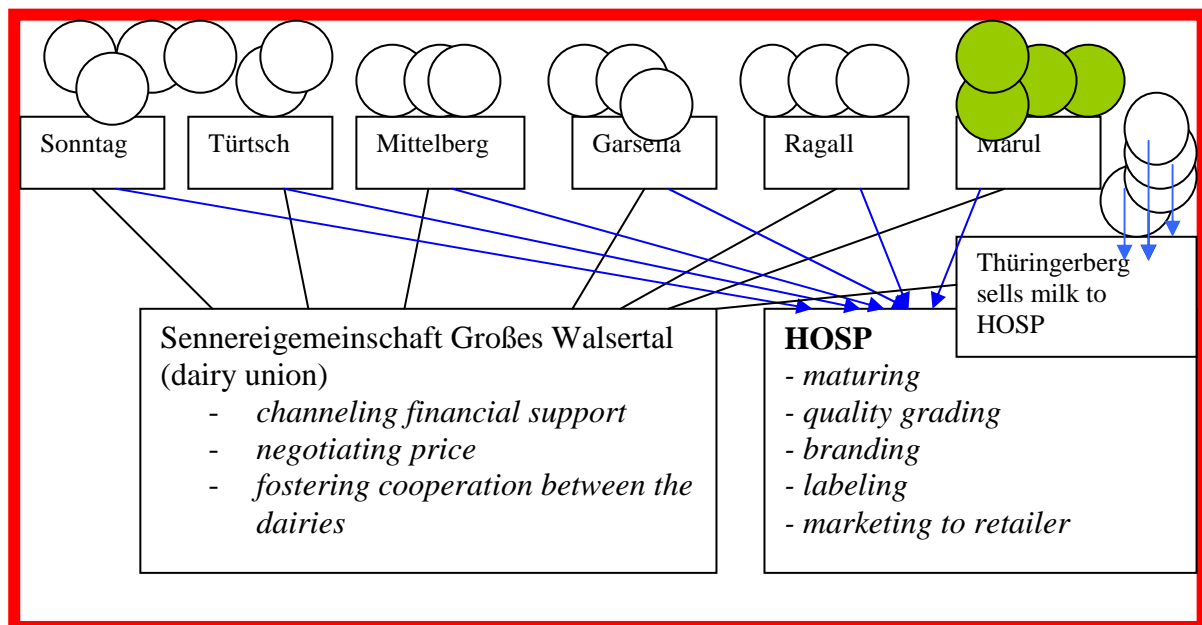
Sonntag

Türtsch

Mittelberg

Garsella

Ragall

Marul

Thüringerberg sells milk to HOSP

Sennereigemeinschaft Großes Walsertal (dairy union)
- *channeling financial support*
- *negotiating price*
- *fostering cooperation between the dairies*

**HOSP**
- *maturing*
- *quality grading*
- *branding*
- *labeling*
- *marketing to retailer*